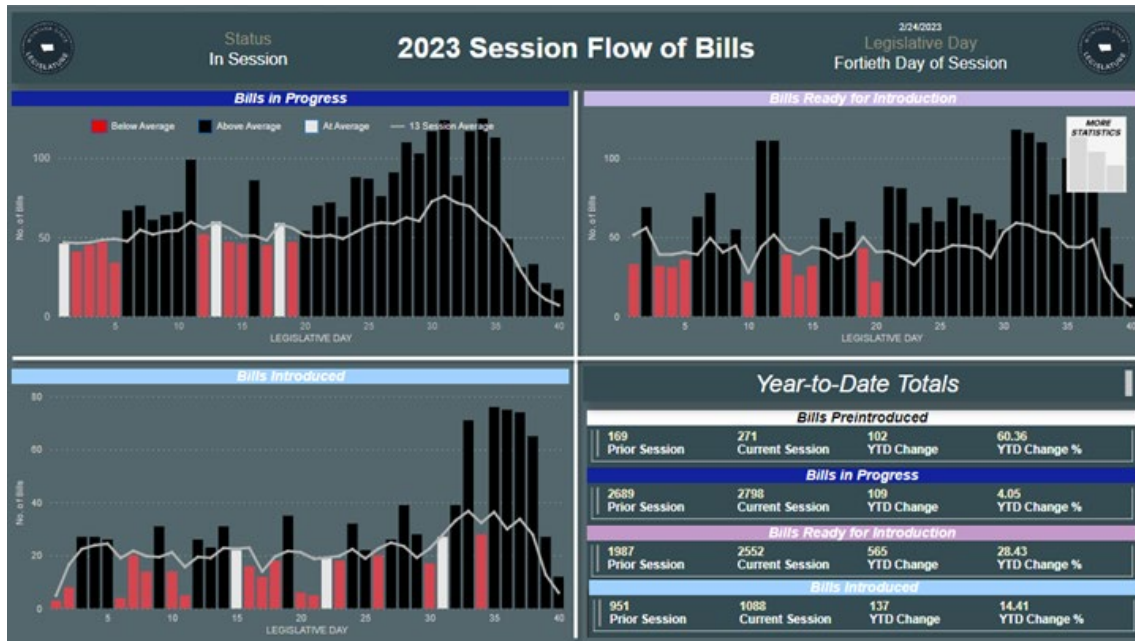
LEGISLATURE

Status
In Session

2023 Session Flow of Bills

2/24/2023
Legislative Day
Fortieth Day of Session

Bills in Progress

Below Average Above Average At Average 13 Session Average

No. of bills

100
50
0

5 10 15 20 25 30 35 40
LEGISLATIVE DAY

Bills Ready for Introduction

MORE STATISTICS

No. of bills

100
50
0

5 10 15 20 25 30 35 40
LEGISLATIVE DAY

Bills Introduced

No. of bills

80
60
40
20
0

5 10 15 20 25 30 35 40
LEGISLATIVE DAY

Year-to-Date Totals

Bills Preintroduced

| 169 Prior Session | 271 Current Session | 102 YTD Change | 60.36 YTD Change % |
|---|---|---|---|

Bills in Progress

| 2689 Prior Session | 2798 Current Session | 109 YTD Change | 4.05 YTD Change % |
|---|---|---|---|

Bills Ready for Introduction

| 1987 Prior Session | 2552 Current Session | 565 YTD Change | 28.43 YTD Change % |
|---|---|---|---|

Bills Introduced

| 951 Prior Session | 1088 Current Session | 137 YTD Change | 14.41 YTD Change % |
|---|---|---|---|